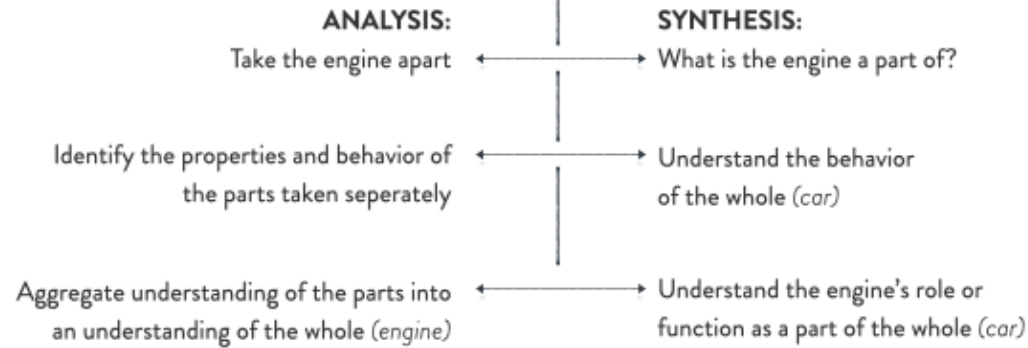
ANALYSIS:

SYNTHESIS:

Take the engine apart

What is the engine a part of?

Identify the properties and behavior of the parts taken seperately

Understand the behavior of the whole (car)

Aggregate understanding of the parts into an understanding of the whole (engine)

Understand the engine's role or function as a part of the whole (car)